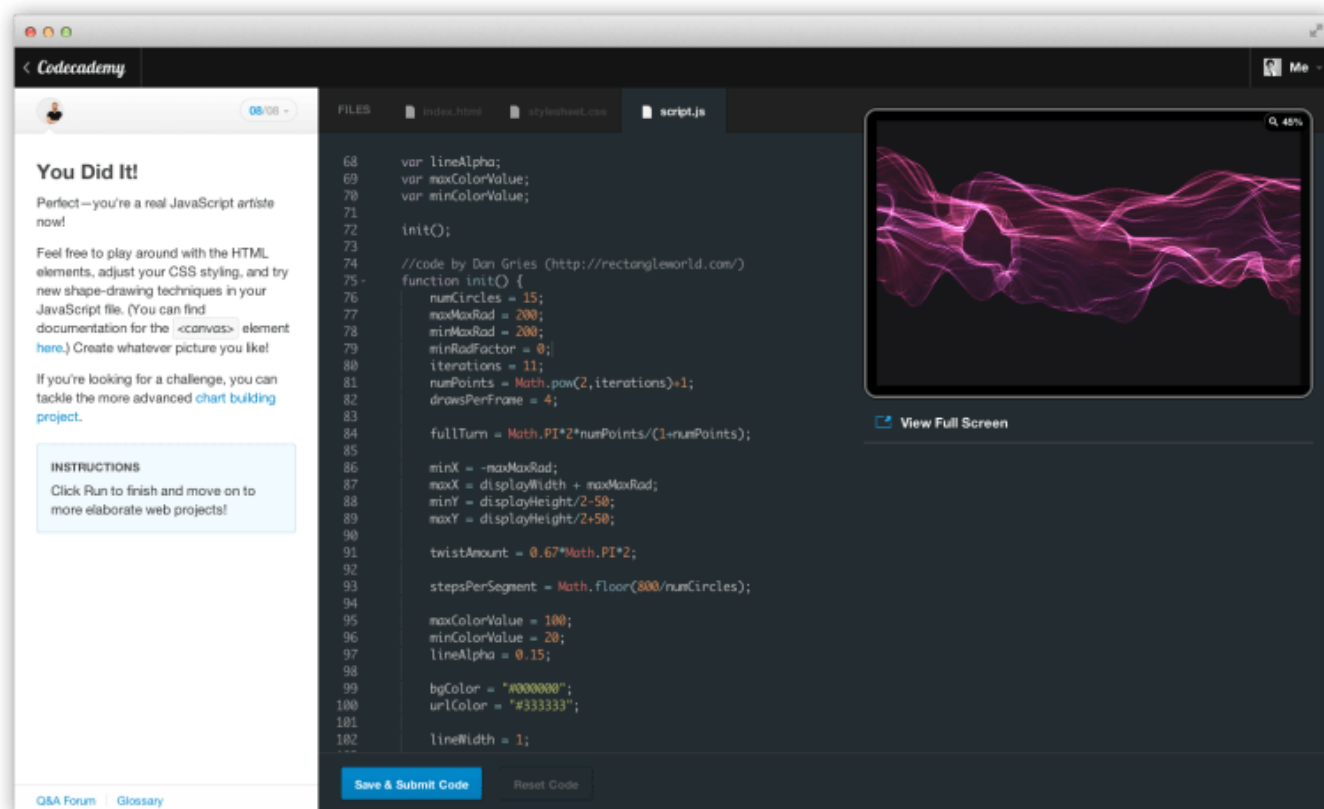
< Codecademy

Me

08/08

You Did It!

Perfect—you're a real JavaScript artiste now!

Feel free to play around with the HTML elements, adjust your CSS styling, and try new shape-drawing techniques in your JavaScript file. (You can find documentation for the <canvas> element here.) Create whatever picture you like!

If you're looking for a challenge, you can tackle the more advanced chart building project.

INSTRUCTIONS

Click Run to finish and move on to more elaborate web projects!

Q&A Forum | Glossary

FILES index.html stylesheet.css script.js

68 var lineAlpha;
69 var maxColorValue;
70 var minColorValue;
71
72 init();
73
74 //code by Dan Gries (http://rectangleworld.com/)
75 function init() {
76 numCircles = 15;
77 maxMaxRad = 200;
78 minMaxRad = 200;
79 minRadFactor = 0;
80 iterations = 11;
81 numPoints = Math.pow(2,iterations)+1;
82 drawsPerFrame = 4;
83
84 fullTurn = Math.PI*2*numPoints/(1+numPoints);
85
86 minX = -maxMaxRad;
87 maxX = displayWidth + maxMaxRad;
88 minY = displayHeight/2-50;
89 maxY = displayHeight/2+50;
90
91 twistAmount = 0.67*Math.PI*2;
92
93 stepsPerSegment = Math.floor(800/numCircles);
94
95 maxColorValue = 100;
96 minColorValue = 20;
97 lineAlpha = 0.15;
98
99 bgColor = "#000000";
100 urlColor = "#333333";
101
102 lineWidth = 1;

Save & Submit Code | Reset Code

45%

View Full Screen